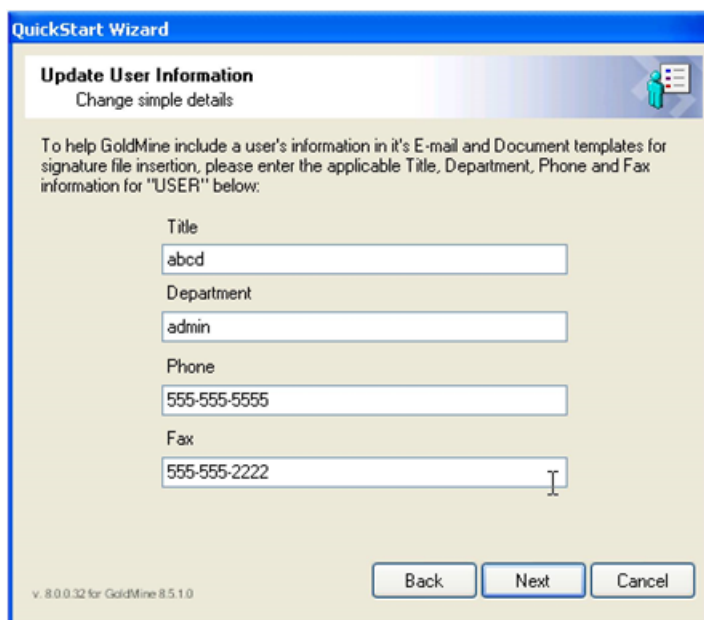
QuickStart Wizard

Update User Information
Change simple details

To help GoldMine include a user's information in it's E-mail and Document templates for signature file insertion, please enter the applicable Title, Department, Phone and Fax information for "USER" below:

Title
abcd
Department
admin
Phone
555-555-5555
Fax
555-555-2222

v. 8.0.0.32 for GoldMine 8.5.1.0

Back
Next
Cancel